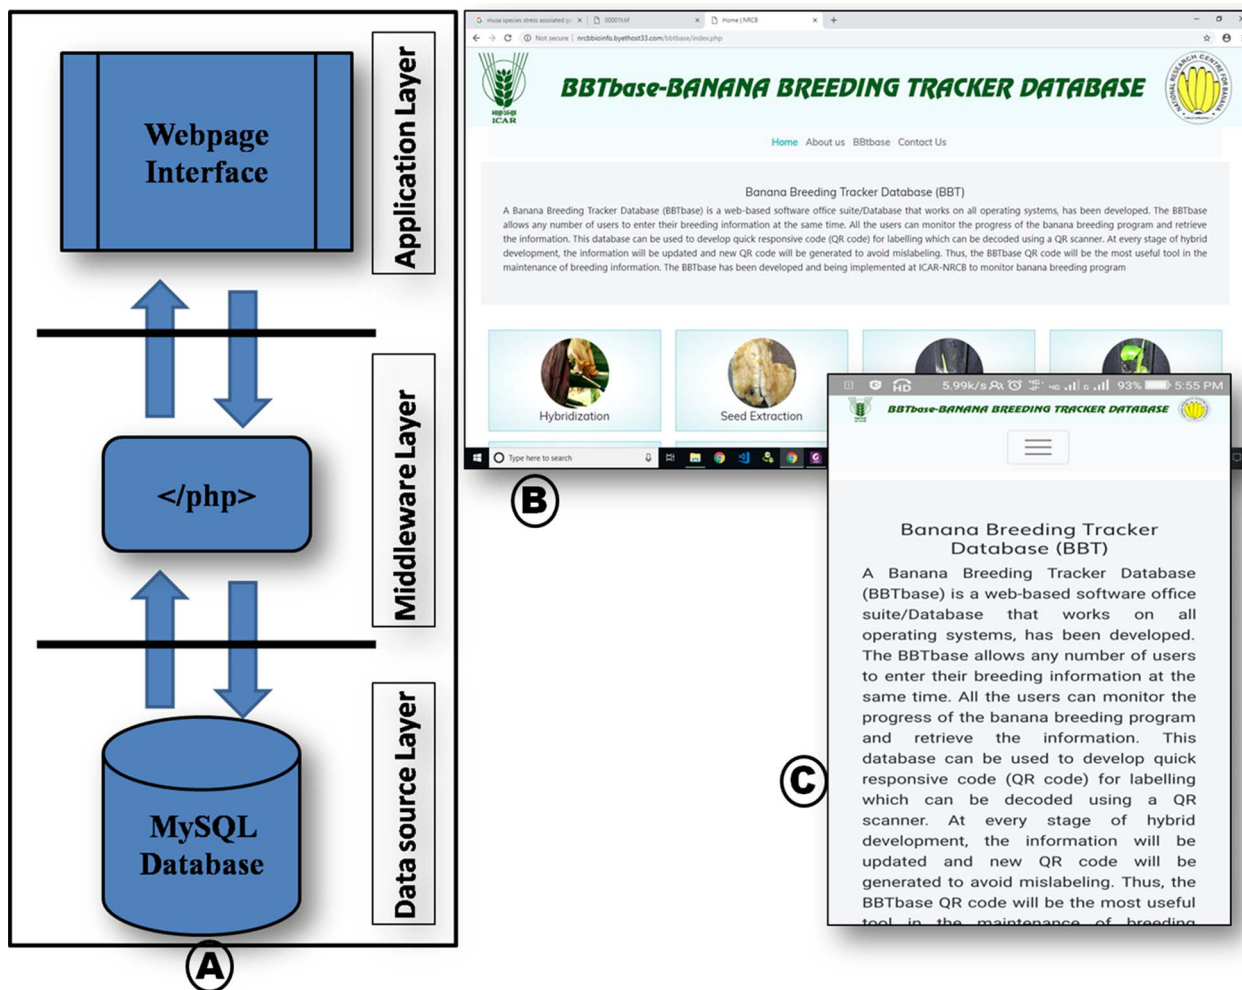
Webpage Interface

Application Layer

</php>

Middleware Layer

MySQL Database

Data source Layer

A

musa species stress associated g× | 00001t.tif × | Home | NRCB ×

Not secure | nrcbbioinfo.byethost33.com/bbtbase/index.php

ICAR

BBTbase-BANANA BREEDING TRACKER DATABASE

Home About us BBtbase Contact Us

Banana Breeding Tracker Database (BBT)

A Banana Breeding Tracker Database (BBTbase) is a web-based software office suite/Database that works on all operating systems, has been developed. The BBTbase allows any number of users to enter their breeding information at the same time. All the users can monitor the progress of the banana breeding program and retrieve the information. This database can be used to develop quick responsive code (QR code) for labelling which can be decoded using a QR scanner. At every stage of hybrid development, the information will be updated and new QR code will be generated to avoid mislabeling. Thus, the BBTbase QR code will be the most useful tool in the maintenance of breeding information. The BBTbase has been developed and being implemented at ICAR-NRCB to monitor banana breeding program

Hybridization

Seed Extraction

Type here to search

B

5.99k/s 93% 5:55 PM

BBTbase-BANANA BREEDING TRACKER DATABASE

Banana Breeding Tracker Database (BBT)

A Banana Breeding Tracker Database (BBTbase) is a web-based software office suite/Database that works on all operating systems, has been developed. The BBTbase allows any number of users to enter their breeding information at the same time. All the users can monitor the progress of the banana breeding program and retrieve the information. This database can be used to develop quick responsive code (QR code) for labelling which can be decoded using a QR scanner. At every stage of hybrid development, the information will be updated and new QR code will be generated to avoid mislabeling. Thus, the BBTbase QR code will be the most useful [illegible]

C